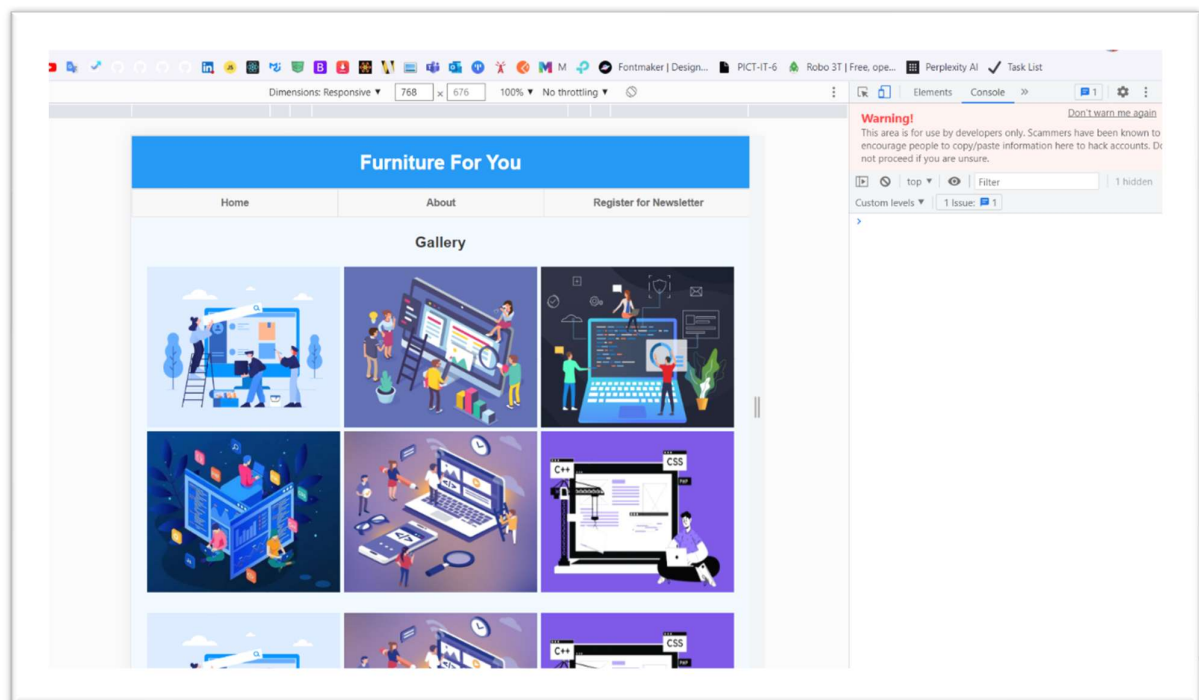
M Fontmaker | Design... PICT-IT-6 Robo 3T | Free, ope... Perplexity AI Task List

Dimensions: Responsive ▼ 768 × 676 100% ▼ No throttling ▼

Elements Console » 1

Warning! Don't warn me again
This area is for use by developers only. Scammers have been known to encourage people to copy/paste information here to hack accounts. Do not proceed if you are unsure.

top ▼ Filter 1 hidden
Custom levels ▼ 1 Issue: 1
›

Furniture For You

Home About Register for Newsletter

Gallery

C++ CSS

C++ CSS